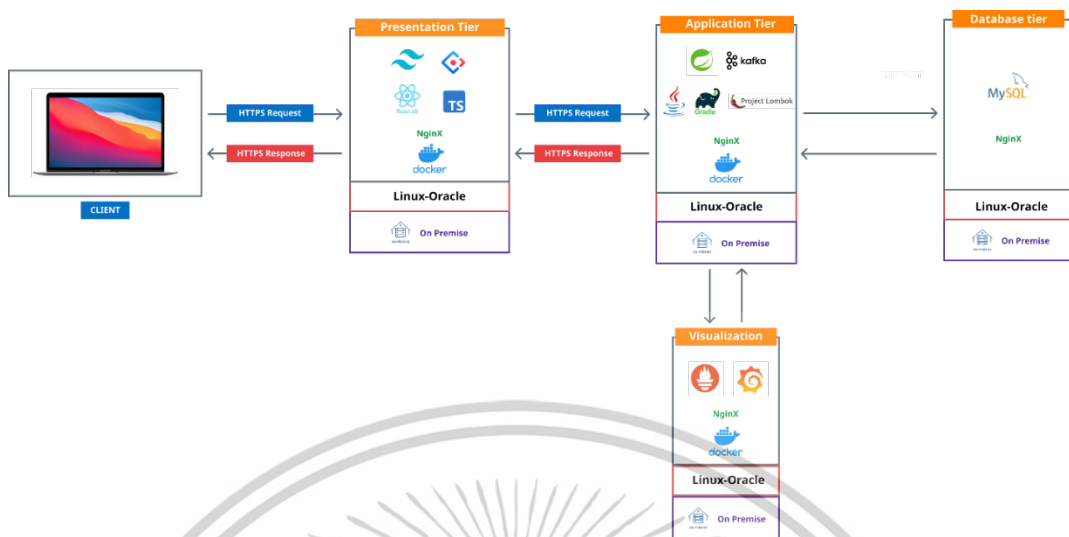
CLIENT

HTTPS Request

HTTPS Response

Presentation Tier

React JS

TS

NginX

docker

Linux-Oracle

On Premise

HTTPS Request

HTTPS Response

Application Tier

kafka

Gradle

Project Lombok

NginX

docker

Linux-Oracle

On Premise

Database tier

MySQL

NginX

Linux-Oracle

On Premise

Visualization

NginX

docker

Linux-Oracle

On Premise